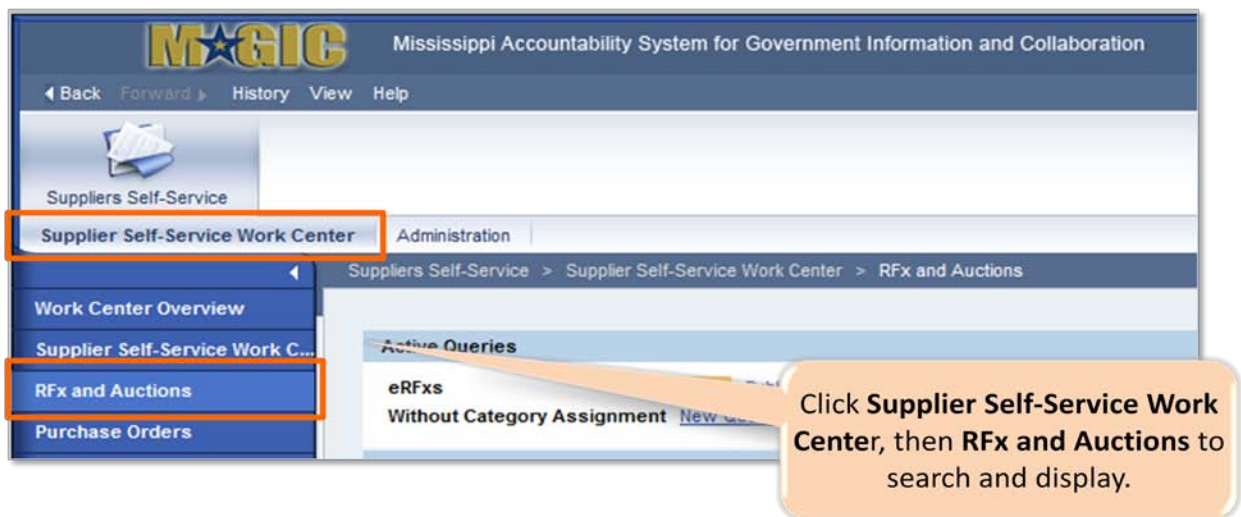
MAGIC Mississippi Accountability System for Government Information and Collaboration

Back Forward History View Help

Suppliers Self-Service

Supplier Self-Service Work Center Administration

Suppliers Self-Service > Supplier Self-Service Work Center > RFx and Auctions

Work Center Overview
Supplier Self-Service Work C...
RFx and Auctions
Purchase Orders

Active Queries
eRFxs
Without Category Assignment New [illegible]

Click **Supplier Self-Service Work Center**, then **RFx and Auctions** to search and display.